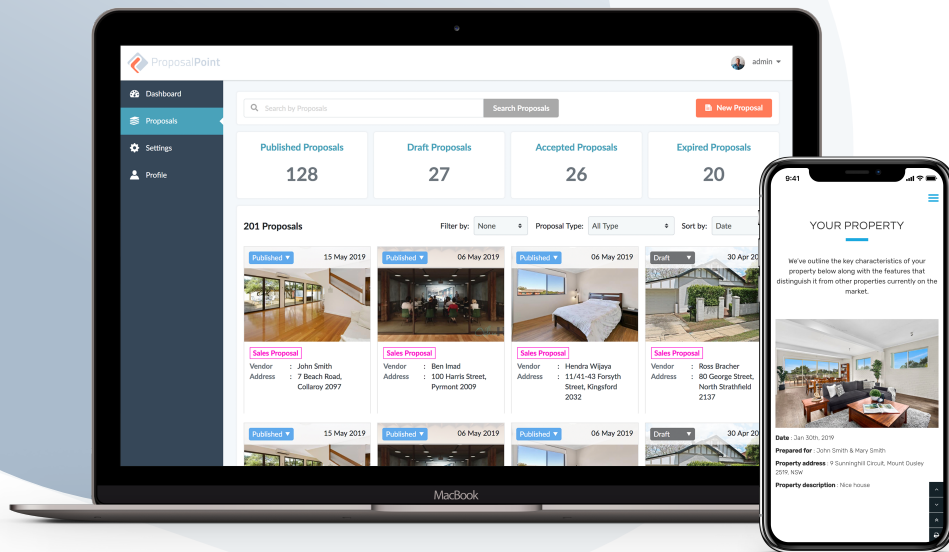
ProposalPoint

admin

Dashboard
Proposals
Settings
Profile

Search by Proposals
Search Proposals
New Proposal

Published Proposals
128

Draft Proposals
27

Accepted Proposals
26

Expired Proposals
20

201 Proposals
Filter by: None
Proposal Type: All Type
Sort by: Date

Published 15 May 2019
Sales Proposal
Vendor : John Smith
Address : 7 Beach Road, Collaroy 2097

Published 06 May 2019
Sales Proposal
Vendor : Ben Imad
Address : 100 Harris Street, Pyrmont 2009

Published 06 May 2019
Sales Proposal
Vendor : Hendra Wijaya
Address : 11/41-43 Forsyth Street, Kingsford 2032

Draft 30 Apr 20
Sales Proposal
Vendor : Ross Bracher
Address : 80 George Street, North Strathfield 2137

Published 15 May 2019
Published 06 May 2019
Published 06 May 2019
Draft 30 Apr 20

MacBook

9:41

YOUR PROPERTY

We've outlined the key characteristics of your property below along with the features that distinguish it from other properties currently on the market.

Date : Jan 30th, 2019
Prepared for : John Smith & Mary Smith
Property address : 9 Sunninghill Circuit, Mount Ousley 2519, NSW
Property description : Nice house